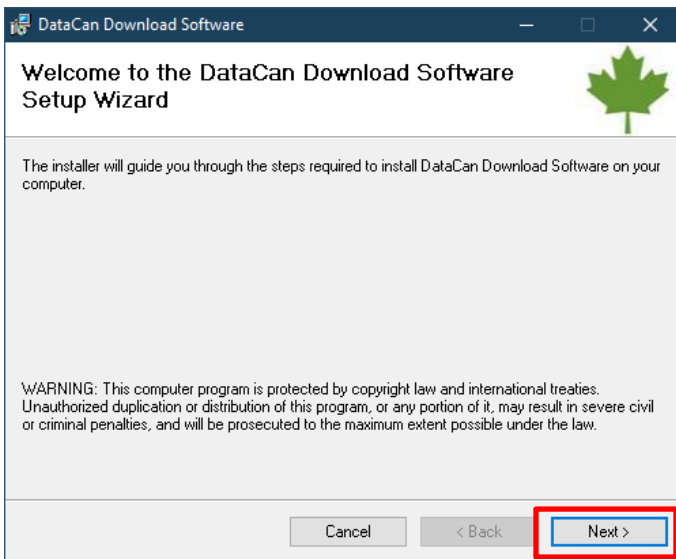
DataCan Download Software

Welcome to the DataCan Download Software Setup Wizard

The installer will guide you through the steps required to install DataCan Download Software on your computer.

WARNING: This computer program is protected by copyright law and international treaties. Unauthorized duplication or distribution of this program, or any portion of it, may result in severe civil or criminal penalties, and will be prosecuted to the maximum extent possible under the law.

Cancel

< Back

Next >